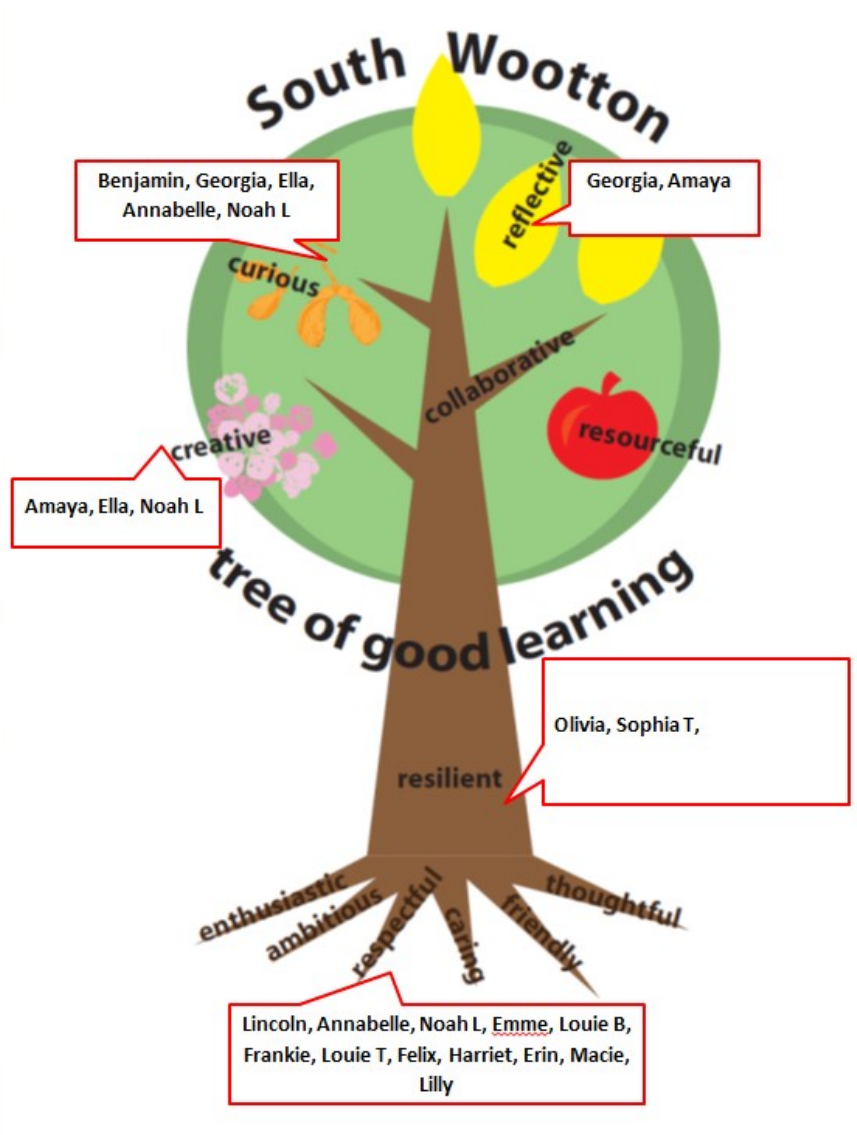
South Wootton

Benjamin, Georgia, Ella, Annabelle, Noah L

reflective

Georgia, Amaya

curious

collaborative

creative

resourceful

Amaya, Ella, Noah L

tree of good learning

Olivia, Sophia T,

resilient

enthusiastic

ambitious

respectful

caring

friendly

thoughtful

Lincoln, Annabelle, Noah L, Emme, Louie B, Frankie, Louie T, Felix, Harriet, Erin, Macie, Lilly